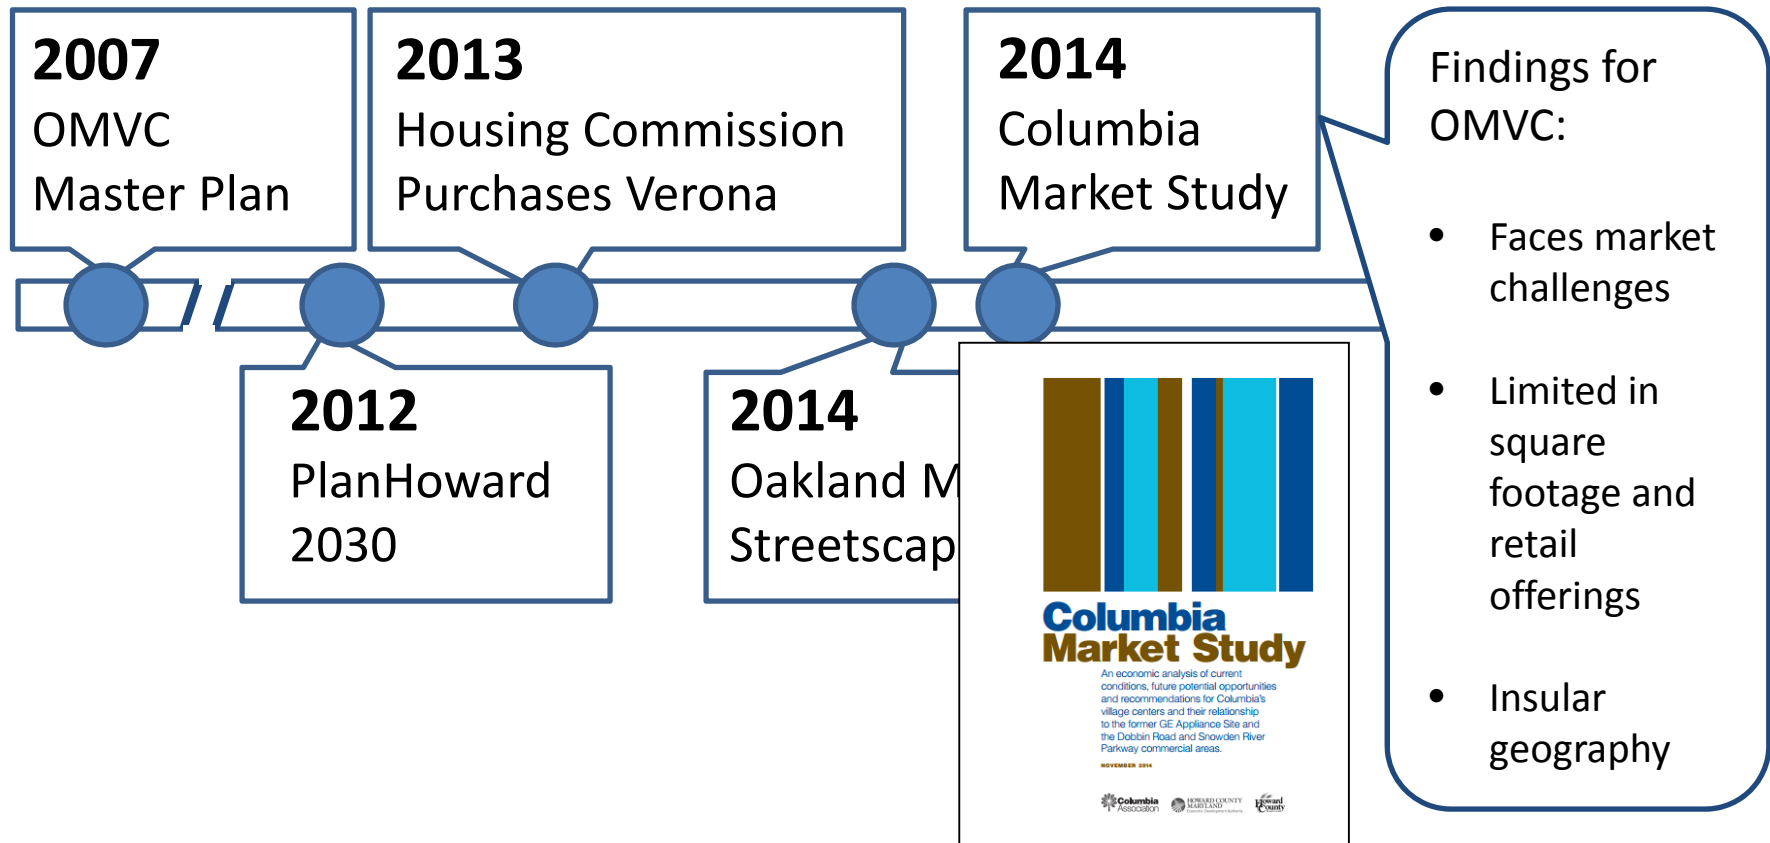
2007
OMVC
Master Plan

2013
Housing Commission
Purchases Verona

2014
Columbia
Market Study

Findings for OMVC:

- Faces market challenges
- Limited in square footage and retail offerings
- Insular geography

2012
PlanHoward
2030

2014
Oakland M
Streetscap

Columbia
Market Study

An economic analysis of current conditions, future potential opportunities and recommendations for Columbia's village centers and their relationship to the former GE Appliance Site and the Dobbin Road and Snowden River Parkway commercial areas.

NOVEMBER 2014

Columbia Association HOWARD COUNTY MARYLAND Howard County